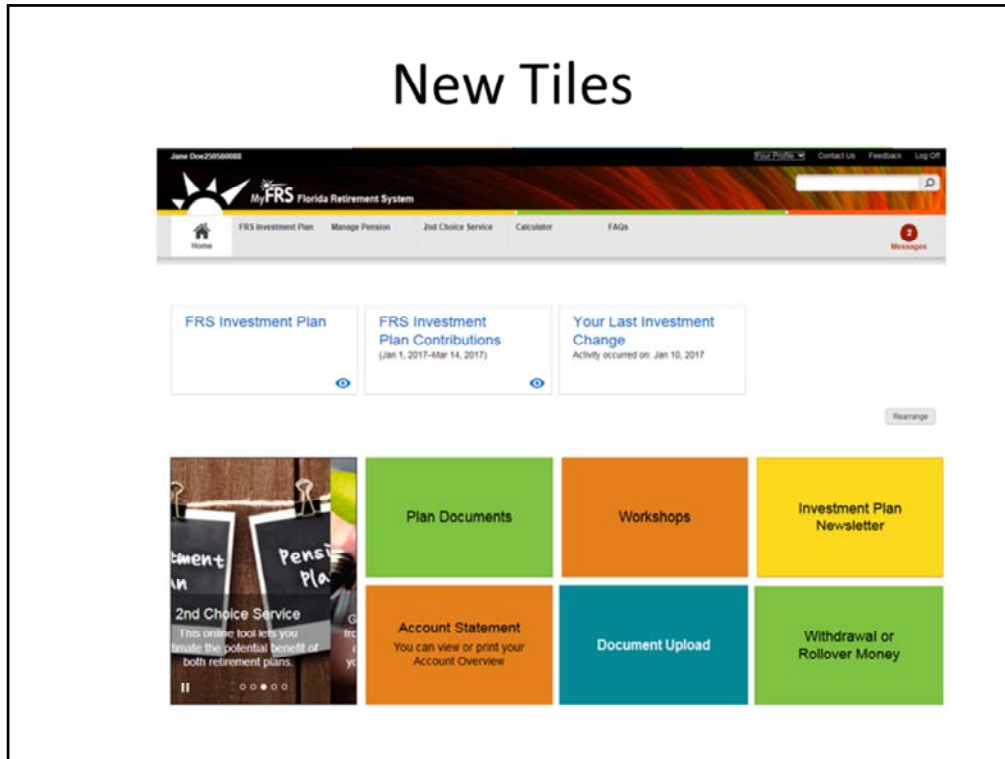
New Tiles

Jane Doe250560088

Your Profile Contact Us Feedback Log Off

MyFRS Florida Retirement System

Home FRS Investment Plan Manage Pension 2nd Choice Service Calculator FAQs

2 Messages

FRS Investment Plan

FRS Investment Plan Contributions
(Jan 1, 2017–Mar 14, 2017)

Your Last Investment Change
Activity occurred on: Jan 10, 2017

Rearrange

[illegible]ment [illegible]n Pensi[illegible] Pla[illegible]

2nd Choice Service
This online tool lets you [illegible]timate the potential benefit of both retirement plans.

Plan Documents

Workshops

Investment Plan Newsletter

Account Statement
You can view or print your Account Overview

Document Upload

Withdrawal or Rollover Money